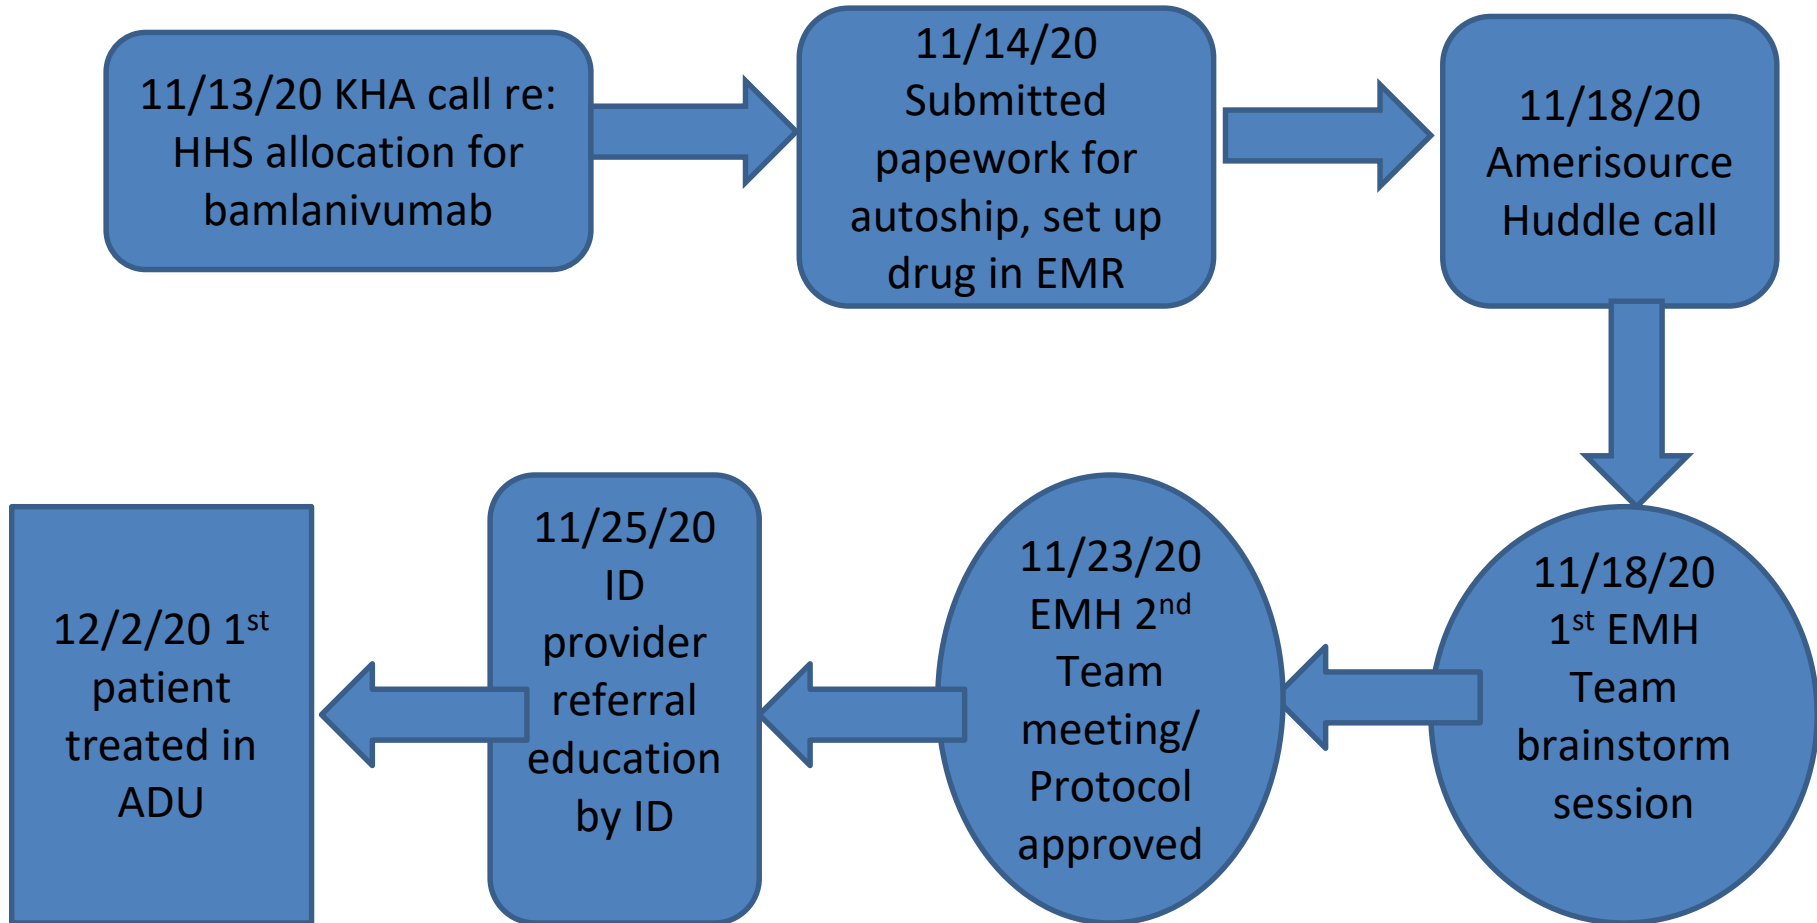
11/13/20 KHA call re: HHS allocation for bamlanivumab

11/14/20 Submitted papework for autoship, set up drug in EMR

11/18/20 Amerisource Huddle call

11/18/20 $1^{st}$ EMH Team brainstorm session

11/23/20 EMH $2^{nd}$ Team meeting/ Protocol approved

11/25/20 ID provider referral education by ID

12/2/20 $1^{st}$ patient treated in ADU